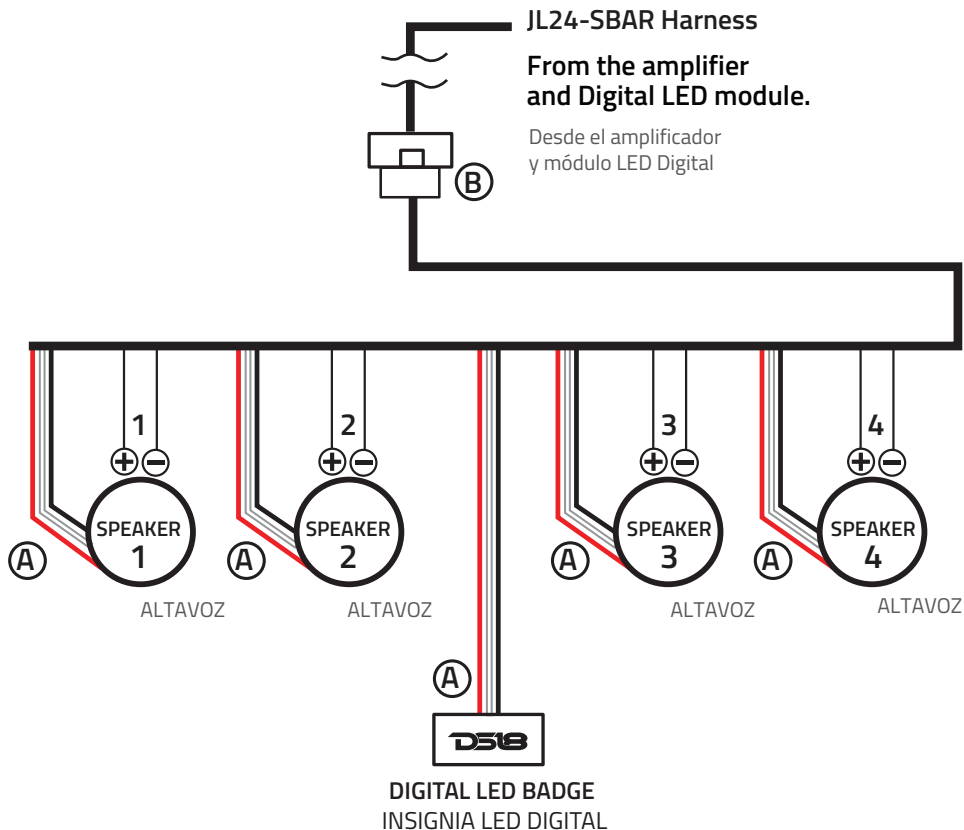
JL24-SBAR Harness

From the amplifier and Digital LED module.

Desde el amplificador y módulo LED Digital

B

1
+ −
SPEAKER 1
A
ALTAVOZ

2
+ −
SPEAKER 2
A
ALTAVOZ

3
+ −
SPEAKER 3
A
ALTAVOZ

4
+ −
SPEAKER 4
A
ALTAVOZ

A

DS18

DIGITAL LED BADGE
INSIGNIA LED DIGITAL